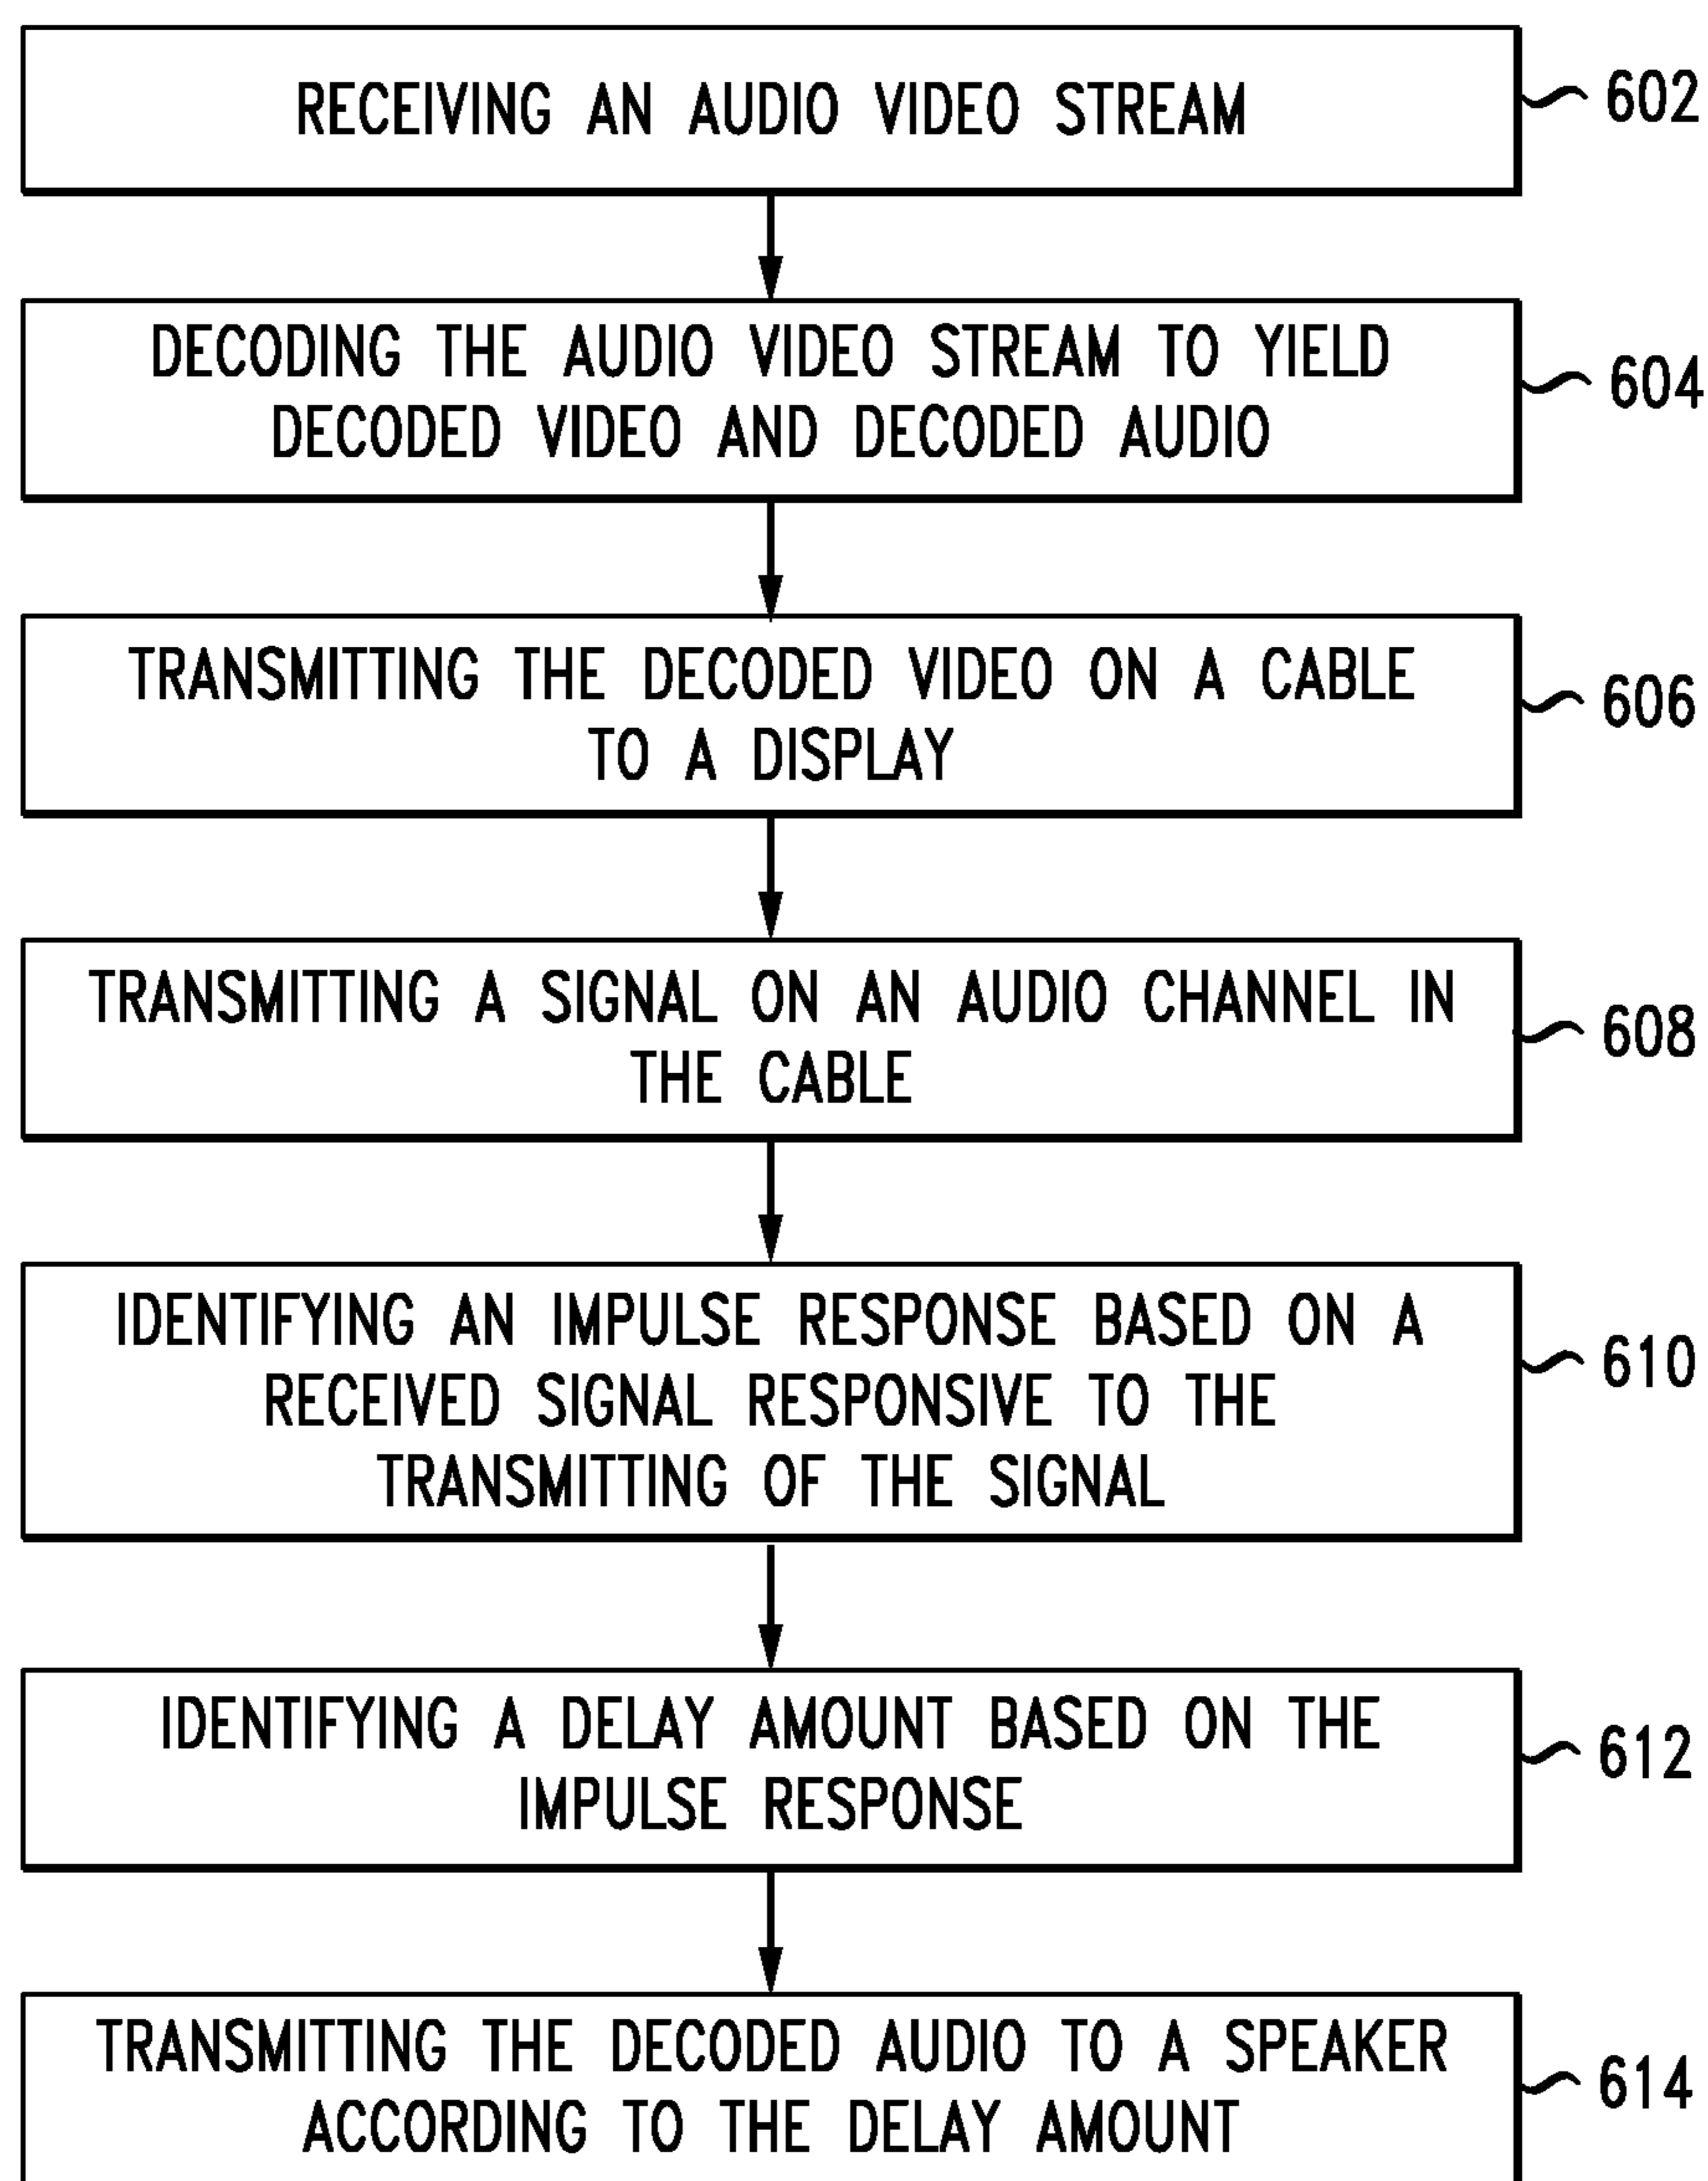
RECEIVING AN AUDIO VIDEO STREAM

602

DECODING THE AUDIO VIDEO STREAM TO YIELD DECODED VIDEO AND DECODED AUDIO

604

TRANSMITTING THE DECODED VIDEO ON A CABLE TO A DISPLAY

606

TRANSMITTING A SIGNAL ON AN AUDIO CHANNEL IN THE CABLE

608

IDENTIFYING AN IMPULSE RESPONSE BASED ON A RECEIVED SIGNAL RESPONSIVE TO THE TRANSMITTING OF THE SIGNAL

610

IDENTIFYING A DELAY AMOUNT BASED ON THE IMPULSE RESPONSE

612

TRANSMITTING THE DECODED AUDIO TO A SPEAKER ACCORDING TO THE DELAY AMOUNT

614